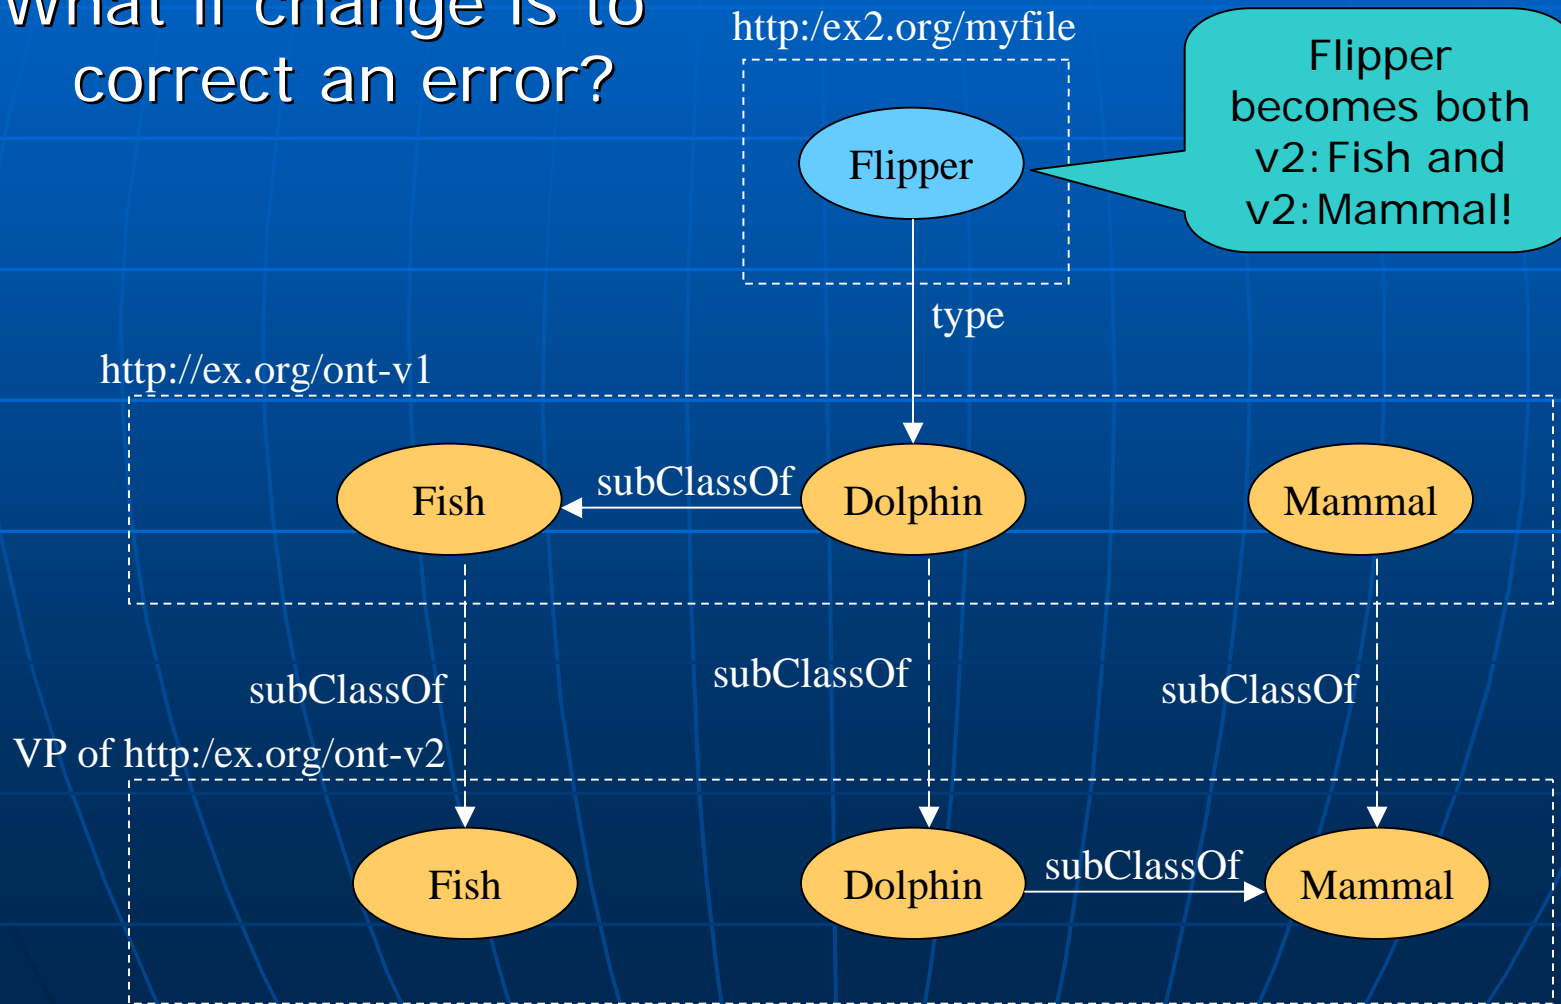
What if change is to correct an error?

http:/ex2.org/myfile

Flipper

Flipper becomes both v2:Fish and v2:Mammal!

type

http://ex.org/ont-v1

Fish

subClassOf

Dolphin

Mammal

subClassOf

subClassOf

subClassOf

VP of http:/ex.org/ont-v2

Fish

Dolphin

subClassOf

Mammal